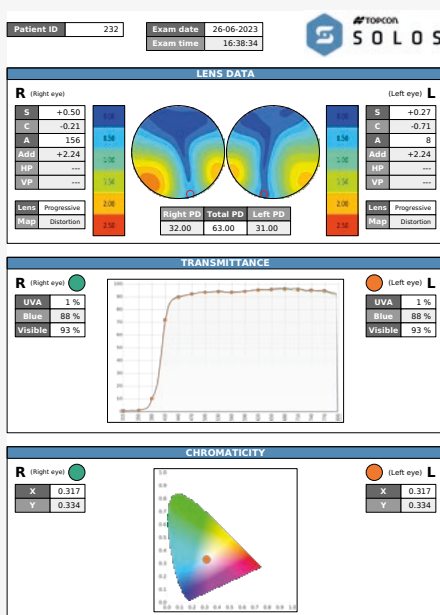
Patient ID 232

Exam date 26-06-2023
Exam time 16:38:34

TOPCON SOLOS

LENS DATA

R (Right eye)

| S | +0.50 |
|---|---|
| C | -0.21 |
| A | 156 |
| Add | +2.24 |
| HP | --- |
| VP | --- |

| Lens | Progressive |
|---|---|
| Map | Distortion |

0.00 0.50 1.00 1.50 2.00 2.50

| Right PD | Total PD | Left PD |
|---|---|---|
| 32.00 | 63.00 | 31.00 |

0.00 0.50 1.00 1.50 2.00 2.50

(Left eye) L

| S | +0.27 |
|---|---|
| C | -0.71 |
| A | 8 |
| Add | +2.24 |
| HP | --- |
| VP | --- |

| Lens | Progressive |
|---|---|
| Map | Distortion |

TRANSMITTANCE

R (Right eye)

| UVA | 1 % |
|---|---|
| Blue | 88 % |
| Visible | 93 % |

100 90 80 70 60 50 40 30 20 10 0

(Left eye) L

| UVA | 1 % |
|---|---|
| Blue | 88 % |
| Visible | 93 % |

CHROMATICITY

R (Right eye)

| X | 0.317 |
|---|---|
| Y | 0.334 |

0.9 0.8 0.7 0.6 0.5 0.4 0.3 0.2 0.1 0.0
0.0 0.1 0.2 0.3 0.4 0.5 0.6 0.7 0.8

(Left eye) L

| X | 0.317 |
|---|---|
| Y | 0.334 |